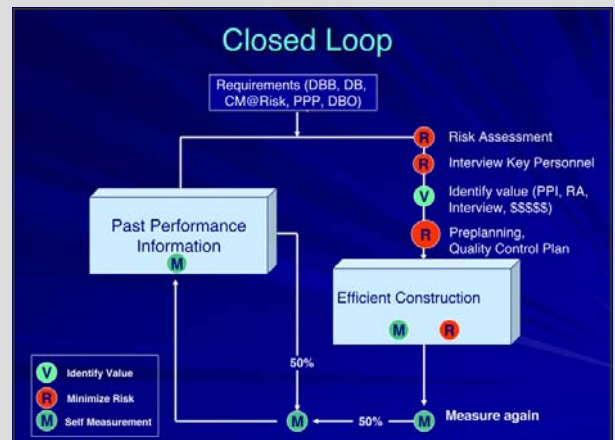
Closed Loop

Requirements (DBB, DB, CM@Risk, PPP, DBO)

R Risk Assessment

R Interview Key Personnel

V Identify value (PPI, RA, Interview, $$$$$)

R Preplanning, Quality Control Plan

Past Performance Information

M

Efficient Construction

M R

50%

V Identify Value

R Minimize Risk

M Self Measurement

M 50% M Measure again